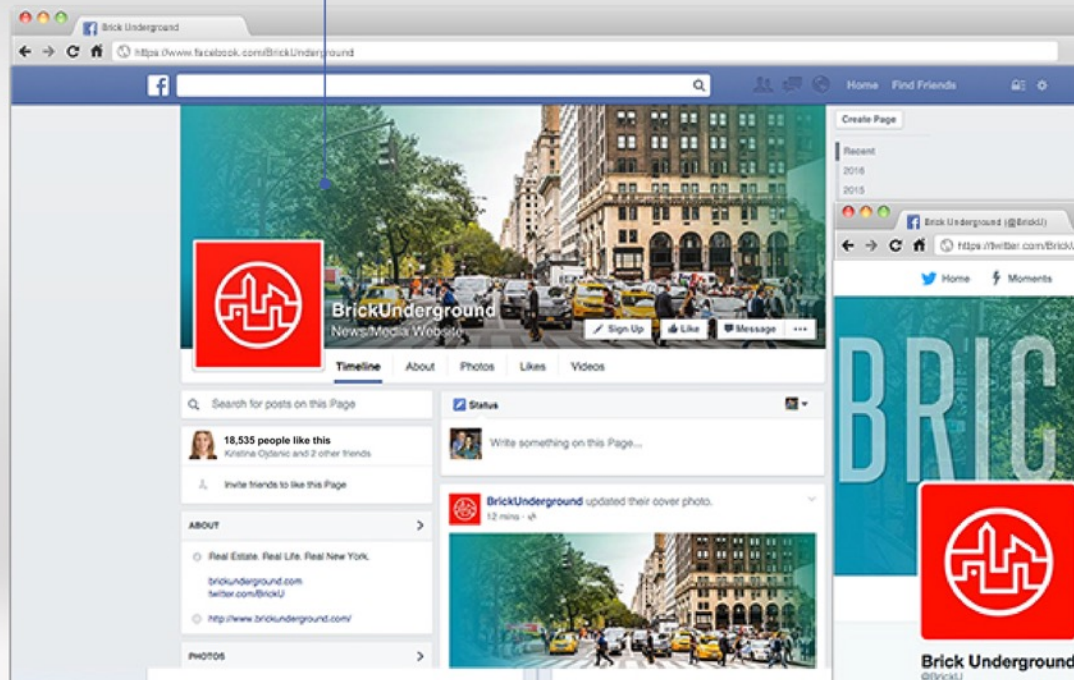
Brick Underground

https://www.facebook.com/BrickUnderground

Home Find Friends

Create Page

Recent
2016
2015

BrickUnderground
News/Media Website

Sign Up
Like
Message
•••

Timeline About Photos Likes Videos

Search for posts on this Page

18,535 people like this
Kristina Ojdanic and 2 other friends

Invite friends to like this Page

ABOUT

Real Estate. Real Life. Real New York.

brickunderground.com
twitter.com/BrickU

http://www.brickunderground.com/

PHOTOS

Status

Write something on this Page...

BrickUnderground updated their cover photo.
12 mins ·

Brick Underground (@BrickU)

https://twitter.com/BrickU

Home Moments

BRIC

Brick Underground
@BrickU